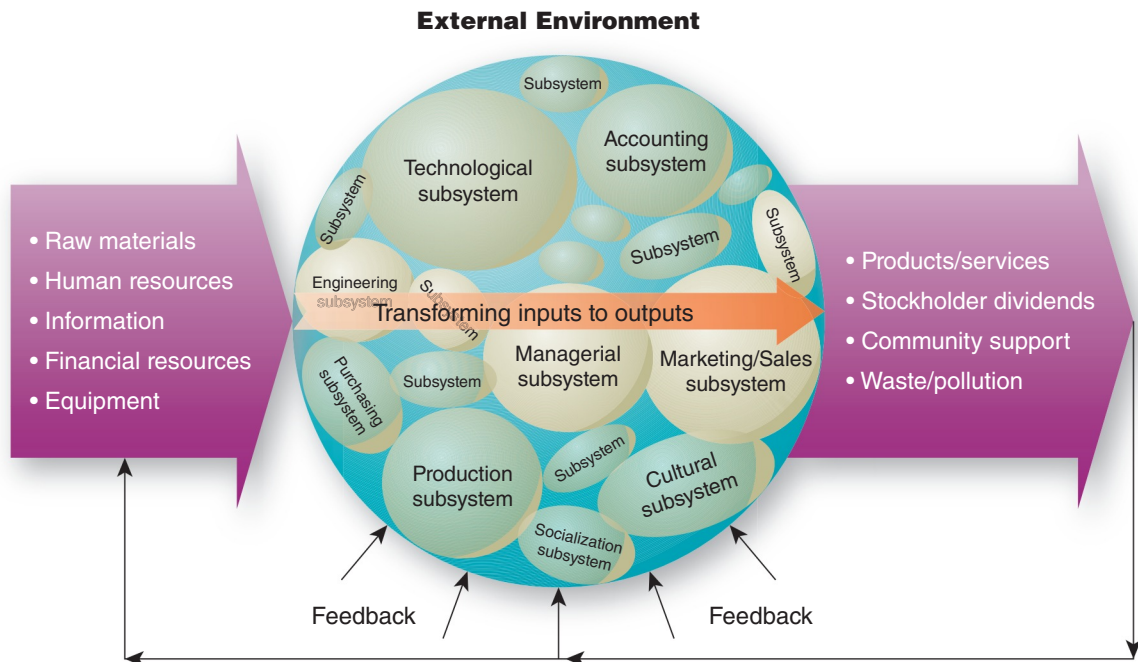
External Environment

• Raw materials
• Human resources
• Information
• Financial resources
• Equipment

Subsystem
Technological subsystem
Accounting subsystem
Subsystem
Subsystem
Subsystem
Engineering subsystem
Subsystem
Transforming inputs to outputs
Managerial subsystem
Marketing/Sales subsystem
Purchasing subsystem
Subsystem
Production subsystem
Subsystem
Cultural subsystem
Socialization subsystem

• Products/services
• Stockholder dividends
• Community support
• Waste/pollution

Feedback
Feedback